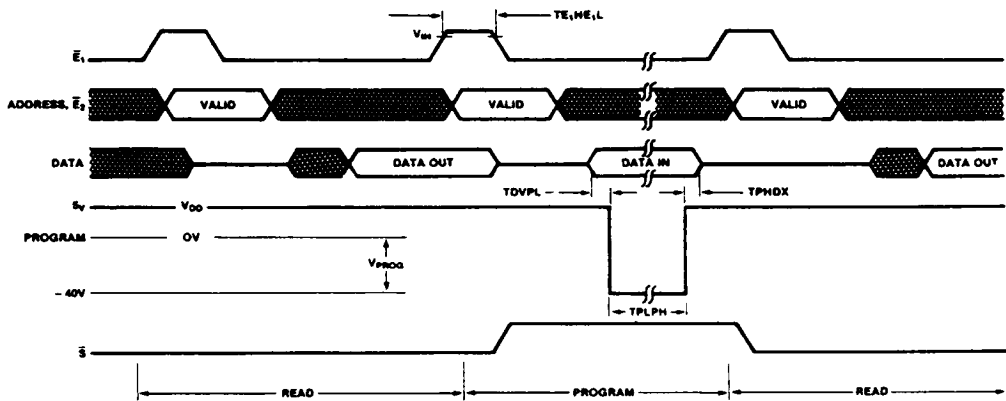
TE₁HE₁L

$V_{IH}$

$\bar{E}_1$

ADDRESS, $\bar{E}_2$

VALID

VALID

VALID

DATA

DATA OUT

DATA IN

DATA OUT

TDVPL

TPHDX

$S_V$

$V_{DD}$

PROGRAM

OV

$V_{PROG}$

- 40V

TPLPH

$\bar{S}$

READ

PROGRAM

READ